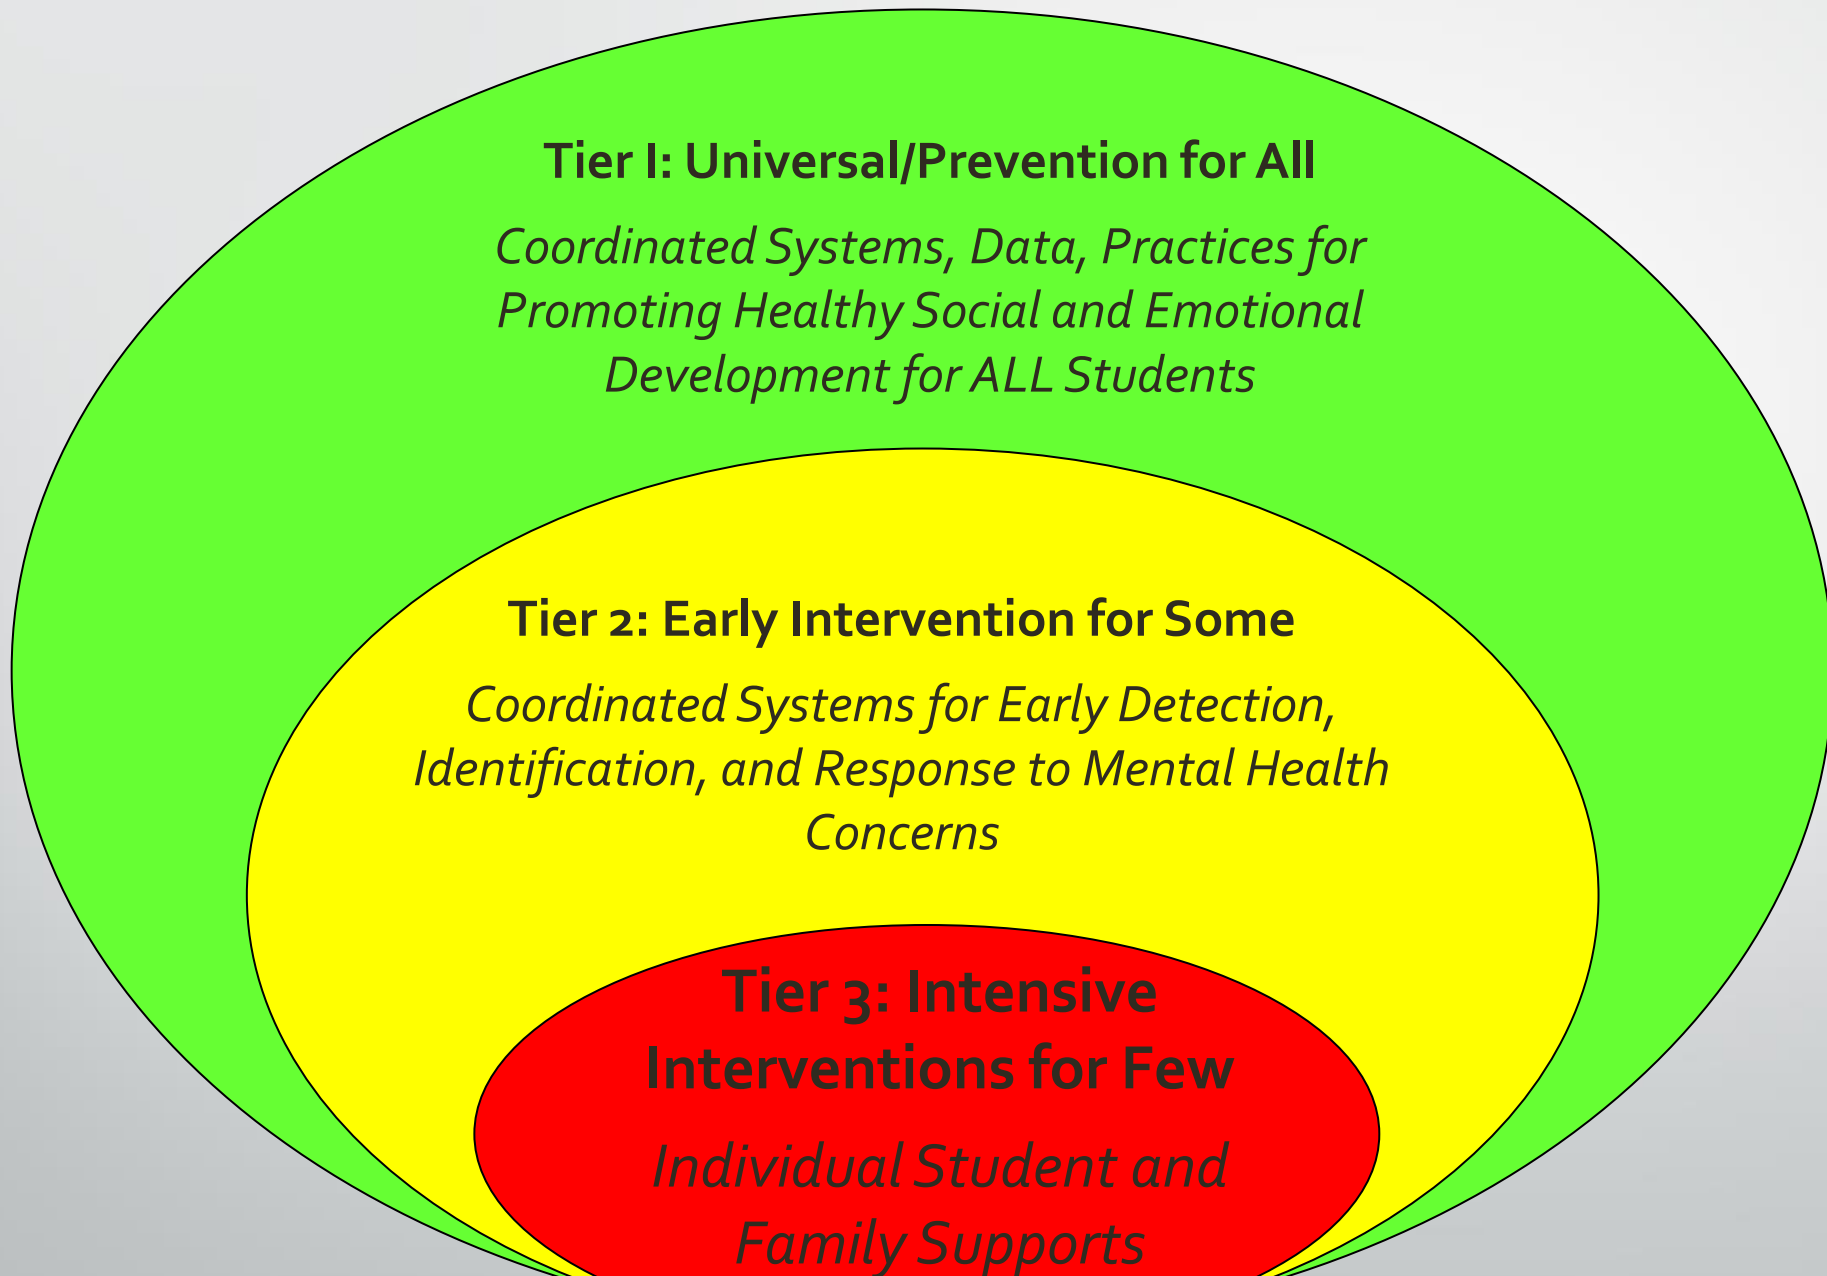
Tier I: Universal/Prevention for All

Coordinated Systems, Data, Practices for Promoting Healthy Social and Emotional Development for ALL Students

Tier 2: Early Intervention for Some

Coordinated Systems for Early Detection, Identification, and Response to Mental Health Concerns

Tier 3: Intensive Interventions for Few

Individual Student and Family Supports